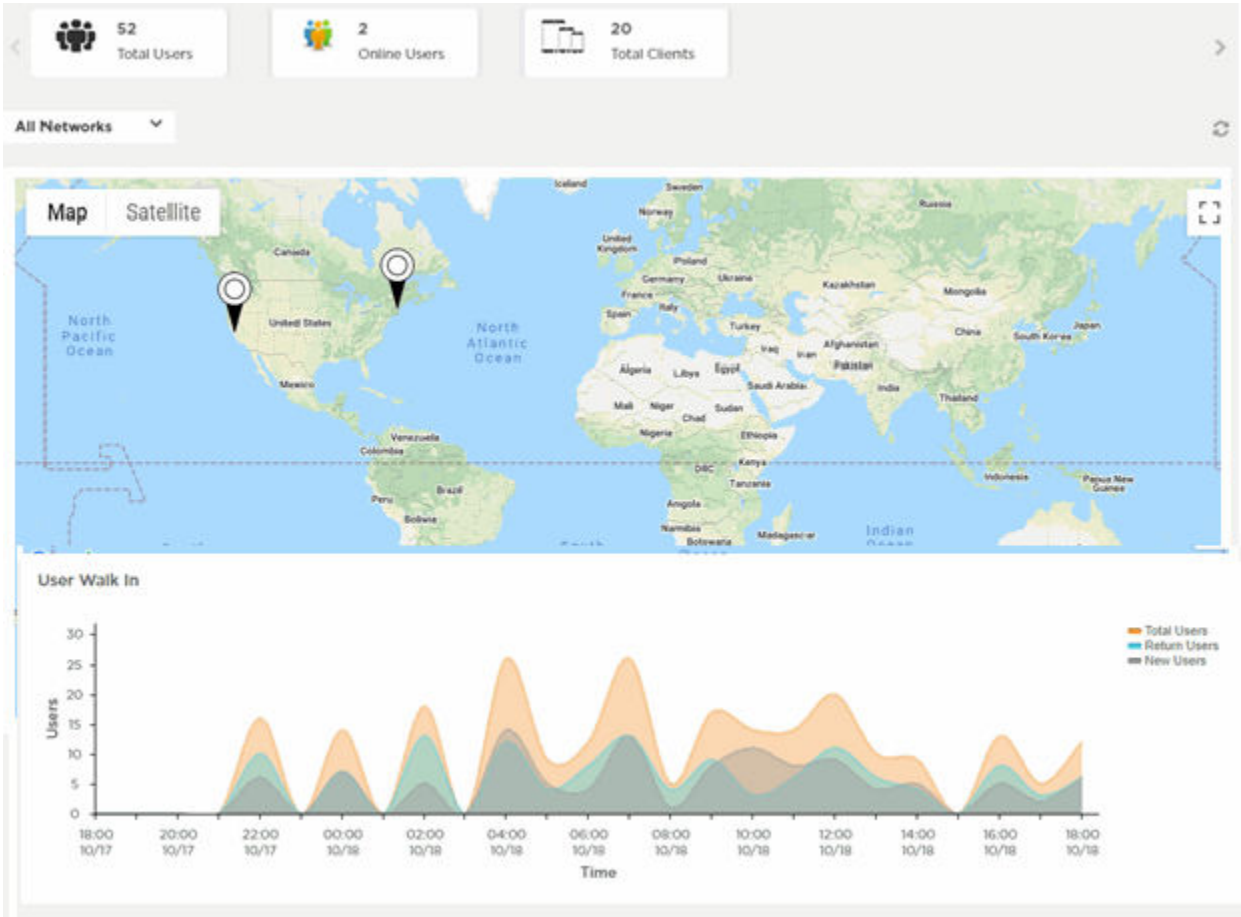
52
Total Users

2
Online Users

20
Total Clients

All Networks

Map Satellite

Iceland Sweden Russia Norway United Kingdom Poland Germany Ukraine Kazakhstan Mongolia France Italy Spain Turkey Canada United States North Pacific Ocean North Atlantic Ocean Mexico Algeria Libya Egypt Iraq Iran Afghanistan Pakistan China South Korea Japan Saudi Arabia India Mali Niger Chad Sudan Thailand Nigeria Ethiopia Venezuela Colombia DRC Kenya Indonesia Papua New Guinea Tanzania Peru Brazil Bolivia Angola Namibia Madagascar Botswana Indian

User Walk In

Total Users
Return Users
New Users

30
25
20
15
10
5
0

Users

18:00 10/17
20:00 10/17
22:00 10/17
00:00 10/18
02:00 10/18
04:00 10/18
06:00 10/18
08:00 10/18
10:00 10/18
12:00 10/18
14:00 10/18
16:00 10/18
18:00 10/18

Time